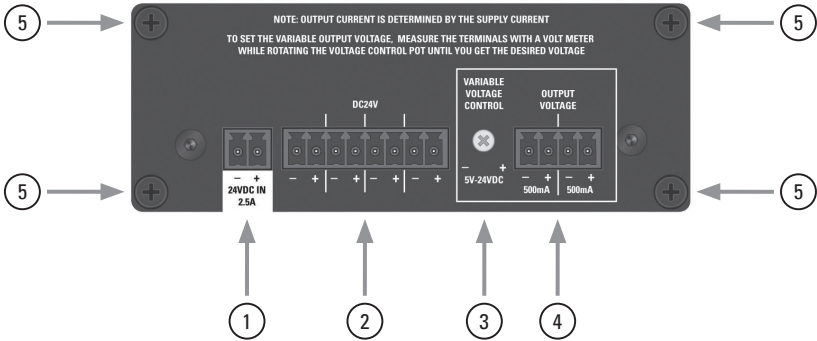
5

NOTE: OUTPUT CURRENT IS DETERMINED BY THE SUPPLY CURRENT

5

TO SET THE VARIABLE OUTPUT VOLTAGE, MEASURE THE TERMINALS WITH A VOLT METER WHILE ROTATING THE VOLTAGE CONTROL POT UNTIL YOU GET THE DESIRED VOLTAGE

DC24V

VARIABLE VOLTAGE CONTROL

OUTPUT VOLTAGE

5

– + 24VDC IN 2.5A

– + – + – + – +

– + 5V-24VDC

– + 500mA – + 500mA

5

1 2 3 4